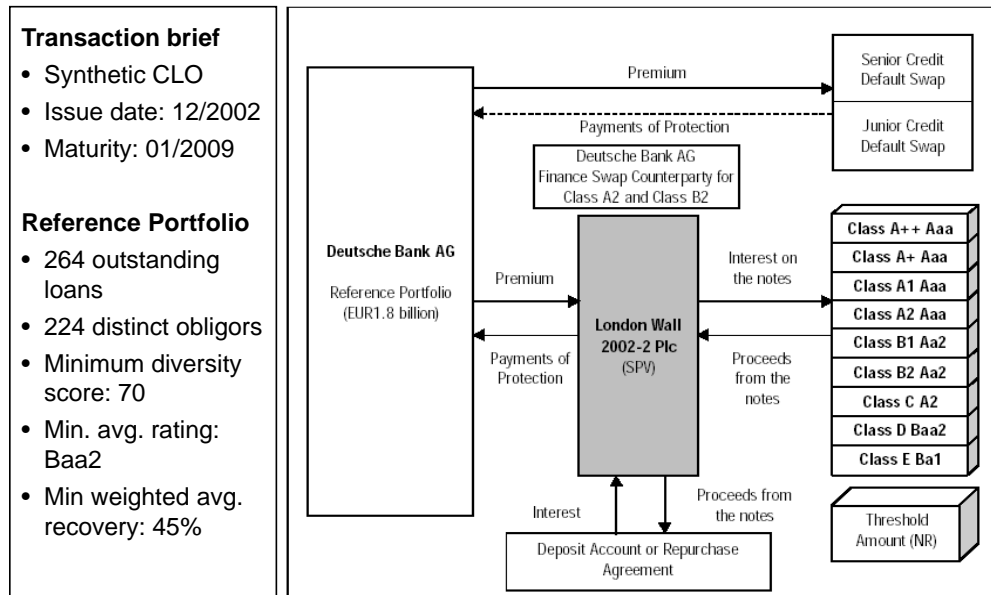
**Transaction brief**
- Synthetic CLO
- Issue date: 12/2002
- Maturity: 01/2009

**Reference Portfolio**
- 264 outstanding loans
- 224 distinct obligors
- Minimum diversity score: 70
- Min. avg. rating: Baa2
- Min weighted avg. recovery: 45%

Premium

Payments of Protection

Senior Credit Default Swap

Junior Credit Default Swap

Deutsche Bank AG Finance Swap Counterparty for Class A2 and Class B2

Deutsche Bank AG

Reference Portfolio (EUR1.8 billion)

Premium

Payments of Protection

London Wall 2002-2 Plc (SPV)

Interest on the notes

Proceeds from the notes

Class A++ Aaa
Class A+ Aaa
Class A1 Aaa
Class A2 Aaa
Class B1 Aa2
Class B2 Aa2
Class C A2
Class D Baa2
Class E Ba1

Interest

Proceeds from the notes

Threshold Amount (NR)

Deposit Account or Repurchase Agreement